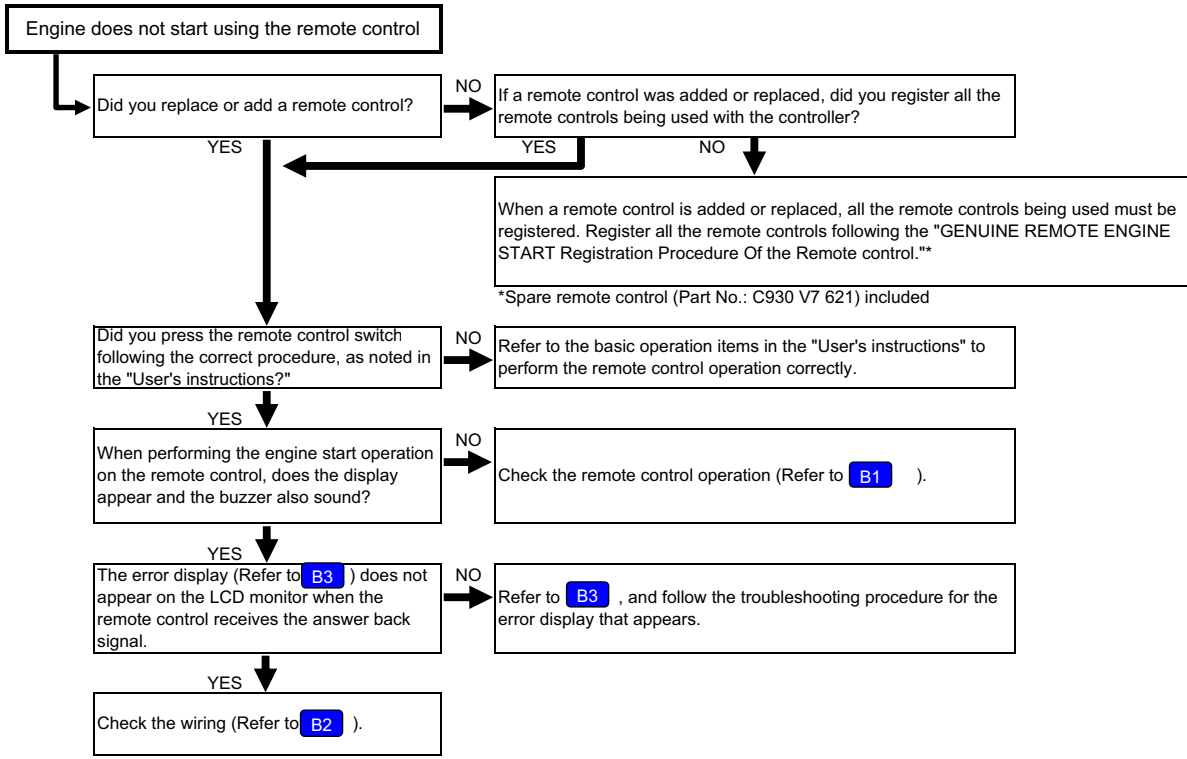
Engine does not start using the remote control

Did you replace or add a remote control?

NO

If a remote control was added or replaced, did you register all the remote controls being used with the controller?

YES

YES

NO

When a remote control is added or replaced, all the remote controls being used must be registered. Register all the remote controls following the "GENUINE REMOTE ENGINE START Registration Procedure Of the Remote control."*

*Spare remote control (Part No.: C930 V7 621) included

Did you press the remote control switch following the correct procedure, as noted in the "User's instructions?"

NO

Refer to the basic operation items in the "User's instructions" to perform the remote control operation correctly.

YES

When performing the engine start operation on the remote control, does the display appear and the buzzer also sound?

NO

Check the remote control operation (Refer to B1 ).

YES

The error display (Refer to B3 ) does not appear on the LCD monitor when the remote control receives the answer back signal.

NO

Refer to B3 , and follow the troubleshooting procedure for the error display that appears.

YES

Check the wiring (Refer to B2 ).